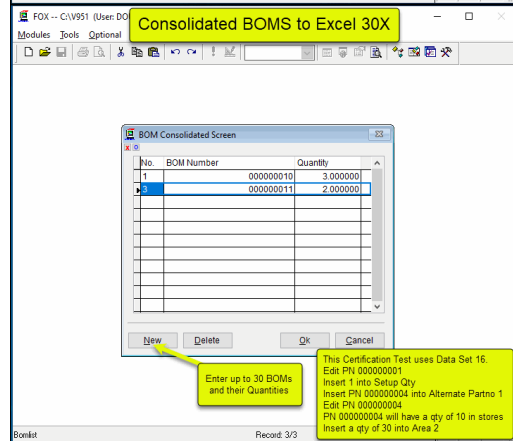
FOX -- C:\V951 (User: DO

Consolidated BOMS to Excel 30X

Modules Tools Optional

BOM Consolidated Screen

| No. | BOM Number | Quantity |
|---|---|---|
| 1 | 000000010 | 3.000000 |
| 3 | 000000011 | 2.000000 |

New Delete Ok Cancel

Enter up to 30 BOMs and their Quantities

This Certification Test uses Data Set 16.
Edit PN 000000001
Insert 1 into Setup Qty
Insert PN 000000004 into Alternate Partno 1
Edit PN 000000004
PN 000000004 will have a qty of 10 in stores
Insert a qty of 30 into Area 2

Bomlist

Record: 3/3